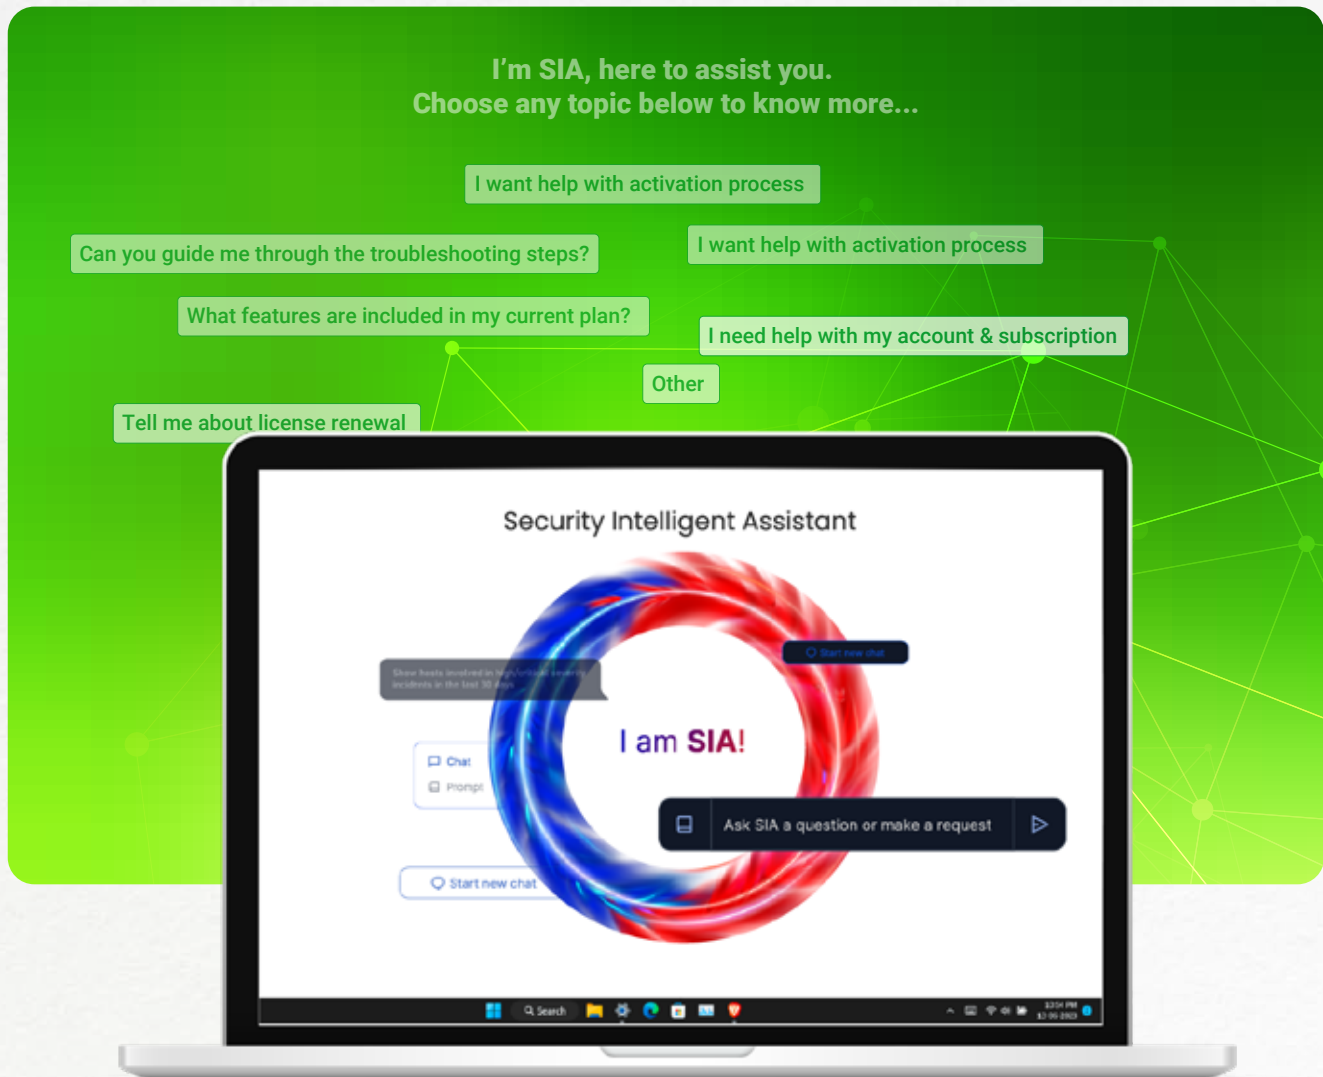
I'm SIA, here to assist you.
Choose any topic below to know more...

I want help with activation process

Can you guide me through the troubleshooting steps?

I want help with activation process

What features are included in my current plan?

I need help with my account & subscription

Other

Tell me about license renewal

Security Intelligent Assistant

Start new chat

Show hosts involved in high/critical severity incidents in the last 30 days

I am SIA!

Chat

Prompt

Ask SIA a question or make a request

Start new chat

Search

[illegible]